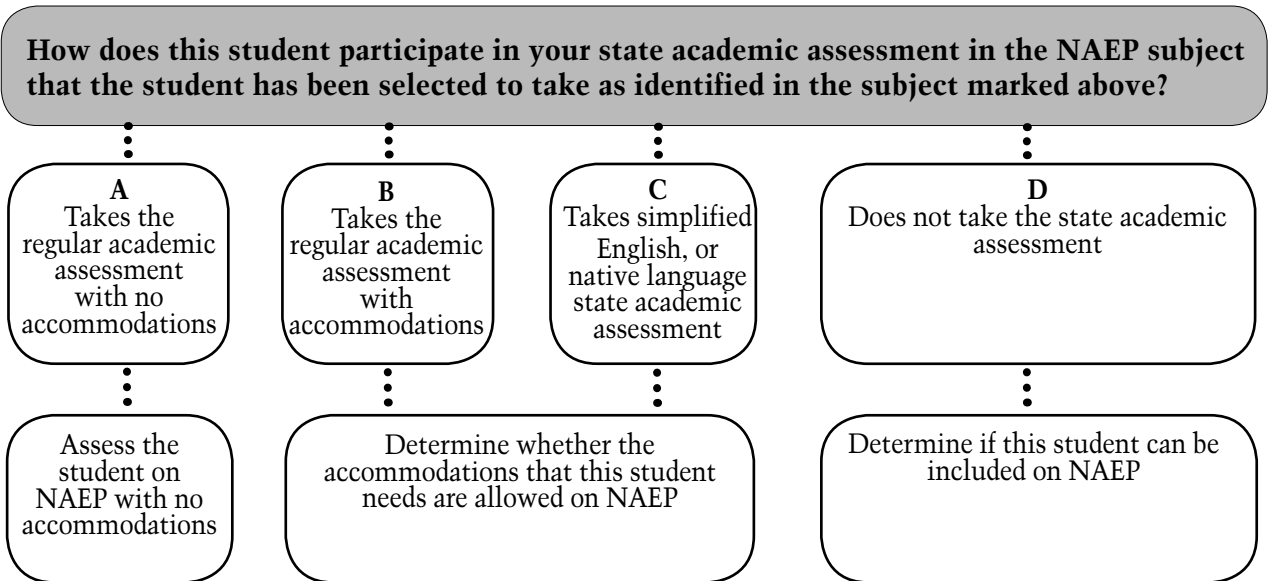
How does this student participate in your state academic assessment in the NAEP subject that the student has been selected to take as identified in the subject marked above?

A
Takes the regular academic assessment with no accommodations

B
Takes the regular academic assessment with accommodations

C
Takes simplified English, or native language state academic assessment

D
Does not take the state academic assessment

Assess the student on NAEP with no accommodations

Determine whether the accommodations that this student needs are allowed on NAEP

Determine if this student can be included on NAEP